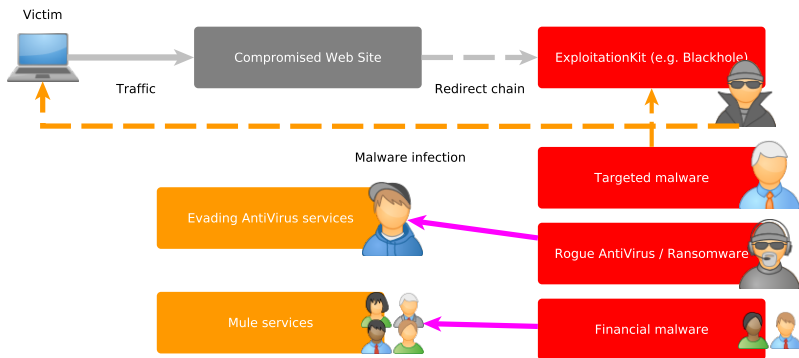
Victim

Compromised Web Site

Traffic

Redirect chain

ExploitationKit (e.g. Blackhole)

Malware infection

Targeted malware

Evading AntiVirus services

Rogue AntiVirus / Ransomware

Mule services

Financial malware